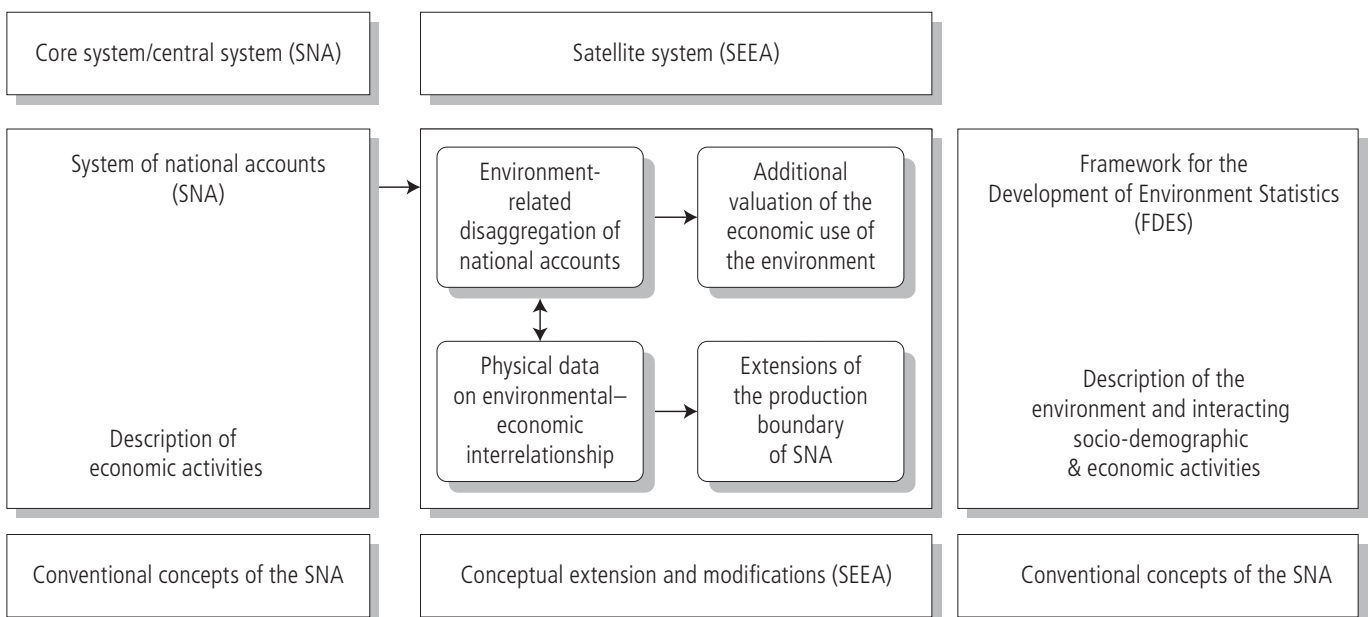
Core system/central system (SNA)

Satellite system (SEEA)

System of national accounts (SNA)

Description of economic activities

Environment-related disaggregation of national accounts

Additional valuation of the economic use of the environment

Physical data on environmental–economic interrelationship

Extensions of the production boundary of SNA

Framework for the Development of Environment Statistics (FDES)

Description of the environment and interacting socio-demographic & economic activities

Conventional concepts of the SNA

Conceptual extension and modifications (SEEA)

Conventional concepts of the SNA